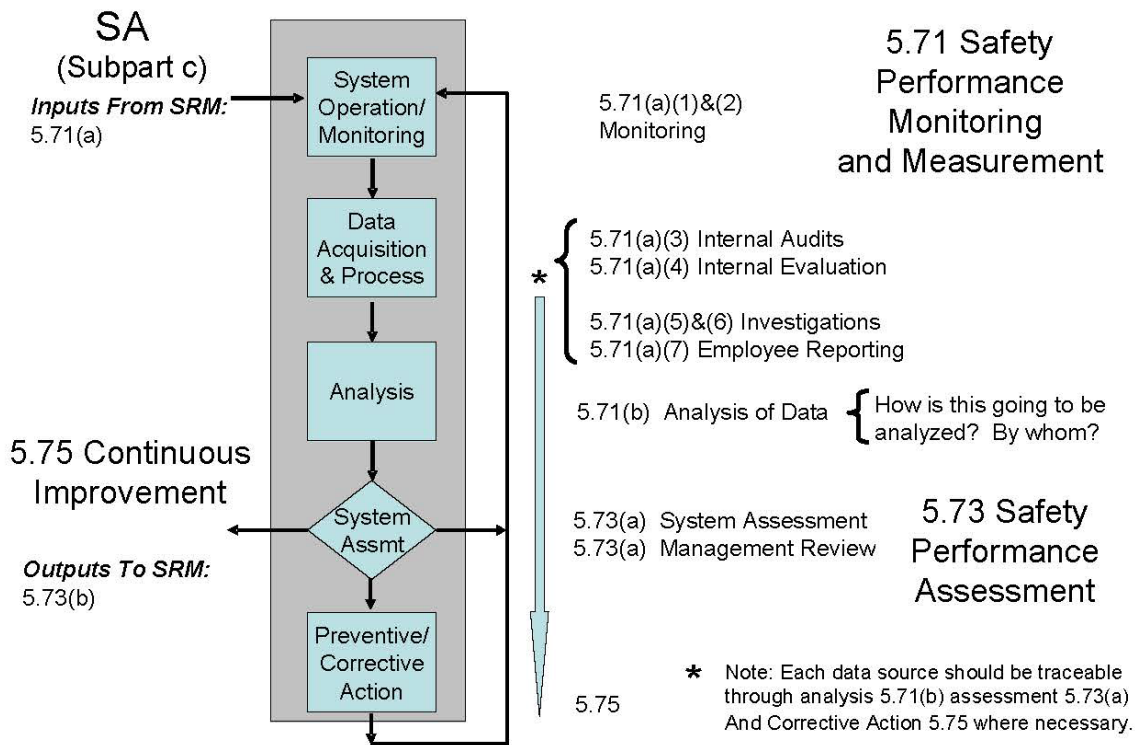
SA
(Subpart c)

*Inputs From SRM:*
5.71(a)

System Operation/ Monitoring

5.71(a)(1)&(2) Monitoring

5.71 Safety Performance Monitoring and Measurement

Data Acquisition & Process

5.71(a)(3) Internal Audits
5.71(a)(4) Internal Evaluation

5.71(a)(5)&(6) Investigations
5.71(a)(7) Employee Reporting

Analysis

5.71(b) Analysis of Data

How is this going to be analyzed? By whom?

5.75 Continuous Improvement

System Assmt

5.73(a) System Assessment
5.73(a) Management Review

5.73 Safety Performance Assessment

*Outputs To SRM:*
5.73(b)

Preventive/ Corrective Action

5.75

* Note: Each data source should be traceable through analysis 5.71(b) assessment 5.73(a) And Corrective Action 5.75 where necessary.